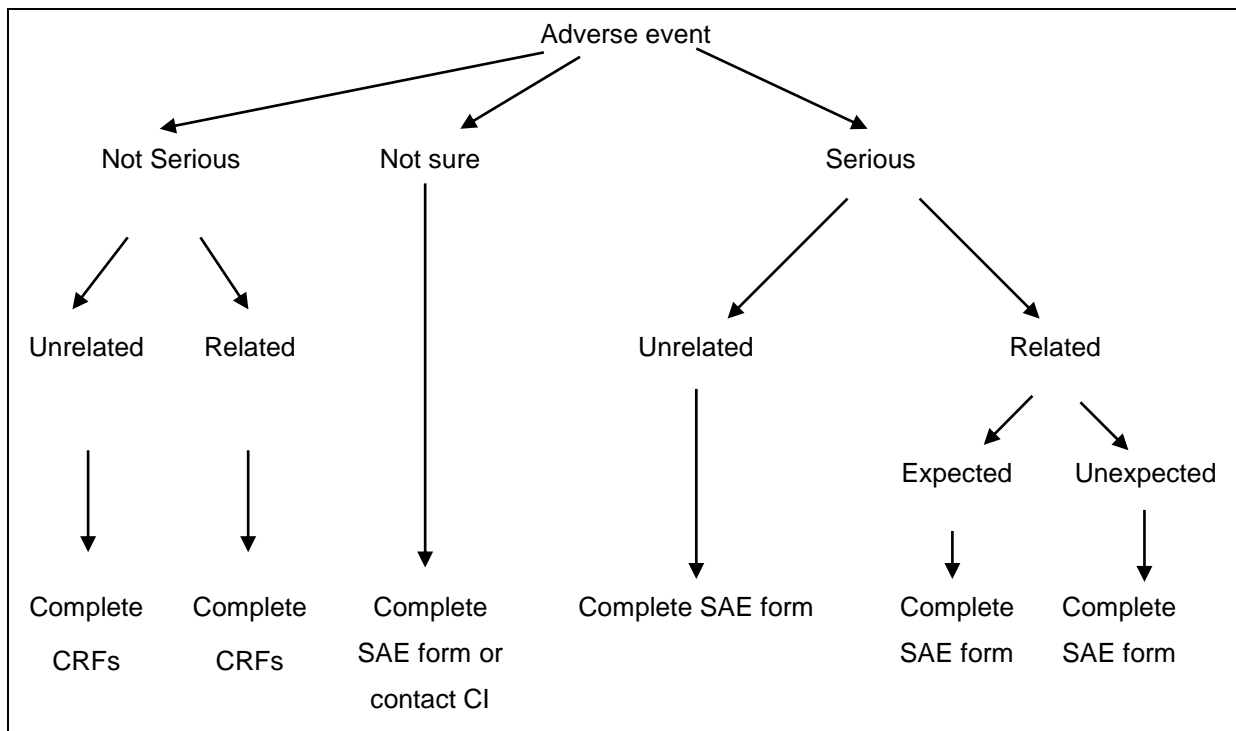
Adverse event

Not Serious

Not sure

Serious

Unrelated

Related

Unrelated

Related

Expected

Unexpected

Complete CRFs

Complete CRFs

Complete SAE form or contact CI

Complete SAE form

Complete SAE form

Complete SAE form